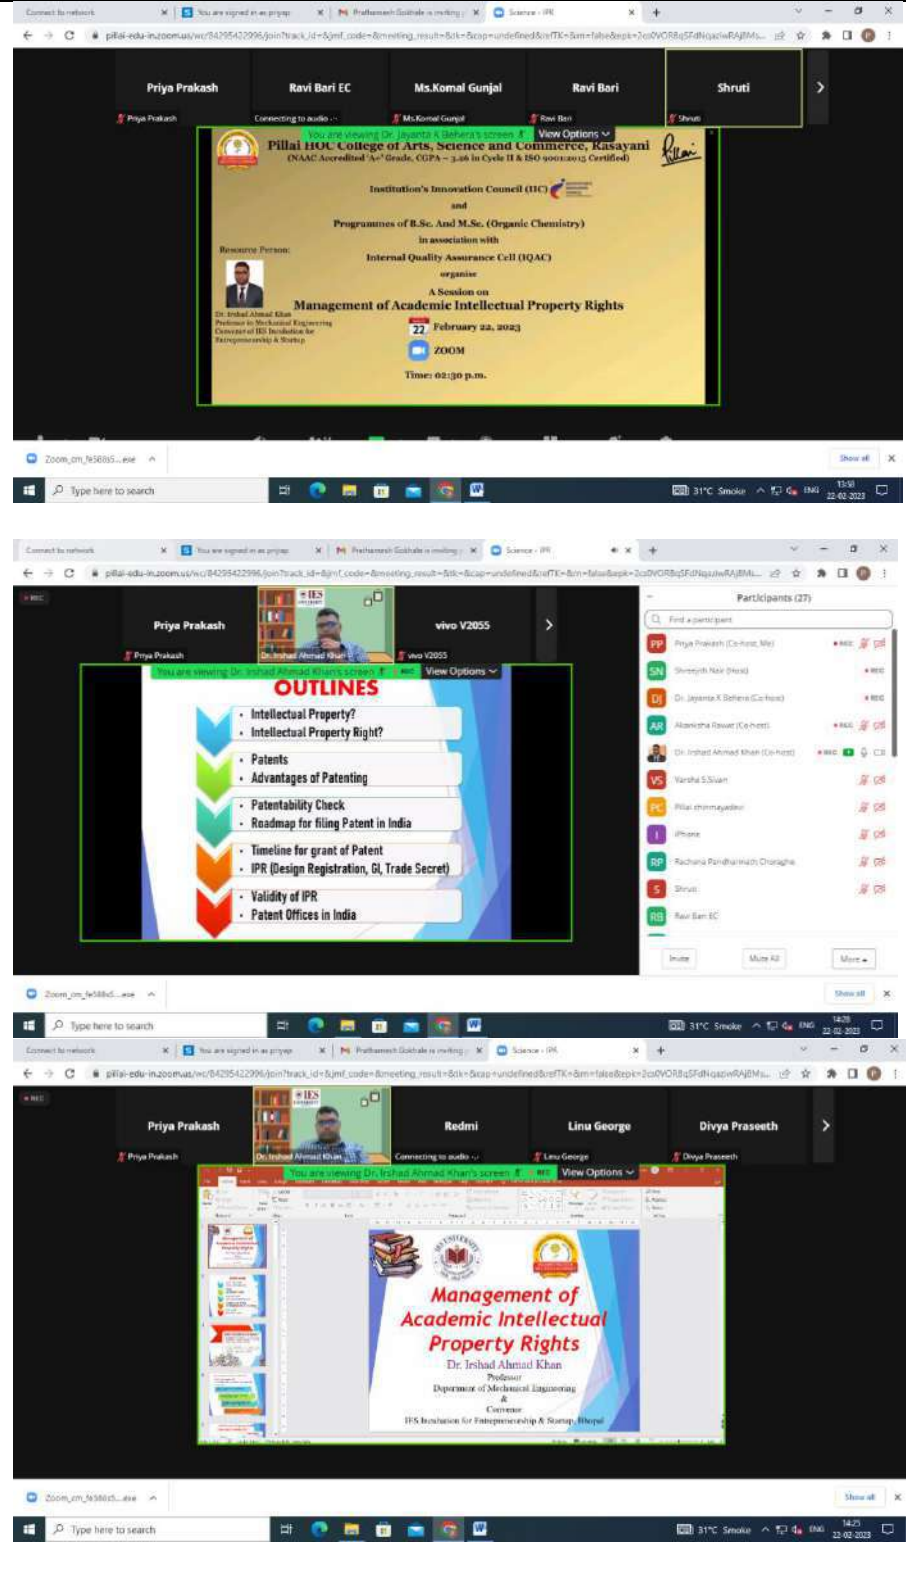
Connect to network | You are signed in as priyap | Prathamesh Gokhale is inviting | Science - IPR

pillai-edu-in.zoom.us/wc/84295422996/join?track_id=&jmf_code=&meeting_result=&tk=&cap=undefined&refTK=&im=false&epk=2csOVOR8qSFdNqazlwRAjBMs...

Priya Prakash | Ravi Bari EC | Ms.Komal Gunjal | Ravi Bari | Shruti

Priya Prakash | Connecting to audio... | Ms.Komal Gunjal | Ravi Bari | Shruti

You are viewing Dr. Jayanta K Behera's screen | View Options

Pillai HOC College of Arts, Science and Commerce, Rasayani
(NAAC Accredited 'A+' Grade, CGPA – 3.26 in Cycle II & ISO 9001:2015 Certified)

Institution's Innovation Council (IIC)

and

Programmes of B.Sc. And M.Sc. (Organic Chemistry)

in association with

Internal Quality Assurance Cell (IQAC)

organise

A Session on

Management of Academic Intellectual Property Rights

Resource Person:

Dr. Irshad Ahmad Khan
Professor in Mechanical Engineering
Convenor of IES Incubation for Entrepreneurship & Startup

22 February 22, 2023

ZOOM

Time: 02:30 p.m.

Zoom_cm_fe588s5....exe | Show all

Type here to search | 31°C Smoke | ENG | 13:50 22-02-2023

Connect to network | You are signed in as priyap | Prathamesh Gokhale is inviting | Science - IPR

REC

Priya Prakash | Dr.Irshad Ahmad Khan | vivo V2055

You are viewing Dr. Irshad Ahmad Khan's screen | REC | View Options

OUTLINES
• Intellectual Property?
• Intellectual Property Right?
• Patents
• Advantages of Patenting
• Patentability Check
• Roadmap for filing Patent in India
• Timeline for grant of Patent
• IPR (Design Registration, GI, Trade Secret)
• Validity of IPR
• Patent Offices in India

Participants (27)

Find a participant

Priya Prakash (Co-host, Me)
Shreeyith Nair (Host)
Dr. Jayanta K Behera (Co-host)
Akanksha Rawat (Co-host)
Dr. Irshad Ahmad Khan (Co-host)
Varsha S Suan
Pillai chinmayadevi
iPhone
Rachana Pandharinath Choraghe
Shruti
Ravi Bari EC

Invite | Mute All | More

Zoom_cm_fe588s5....exe | Show all

Type here to search | 31°C Smoke | ENG | 14:20 22-02-2023

Connect to network | You are signed in as priyap | Prathamesh Gokhale is inviting | Science - IPR

REC

Priya Prakash | Dr.Irshad Ahmad Khan | Redmi | Linu George | Divya Praseeth

Priya Prakash | Connecting to audio... | Linu George | Divya Praseeth

You are viewing Dr. Irshad Ahmad Khan's screen | REC | View Options

Management of Academic Intellectual Property Rights
Dr. Irshad Ahmad Khan
Professor
Department of Mechanical Engineering
&
Convenor
IES Incubation for Entrepreneurship & Startup, Bhopal

Zoom_cm_fe588s5....exe | Show all

Type here to search | 31°C Smoke | ENG | 14:21 22-02-2023